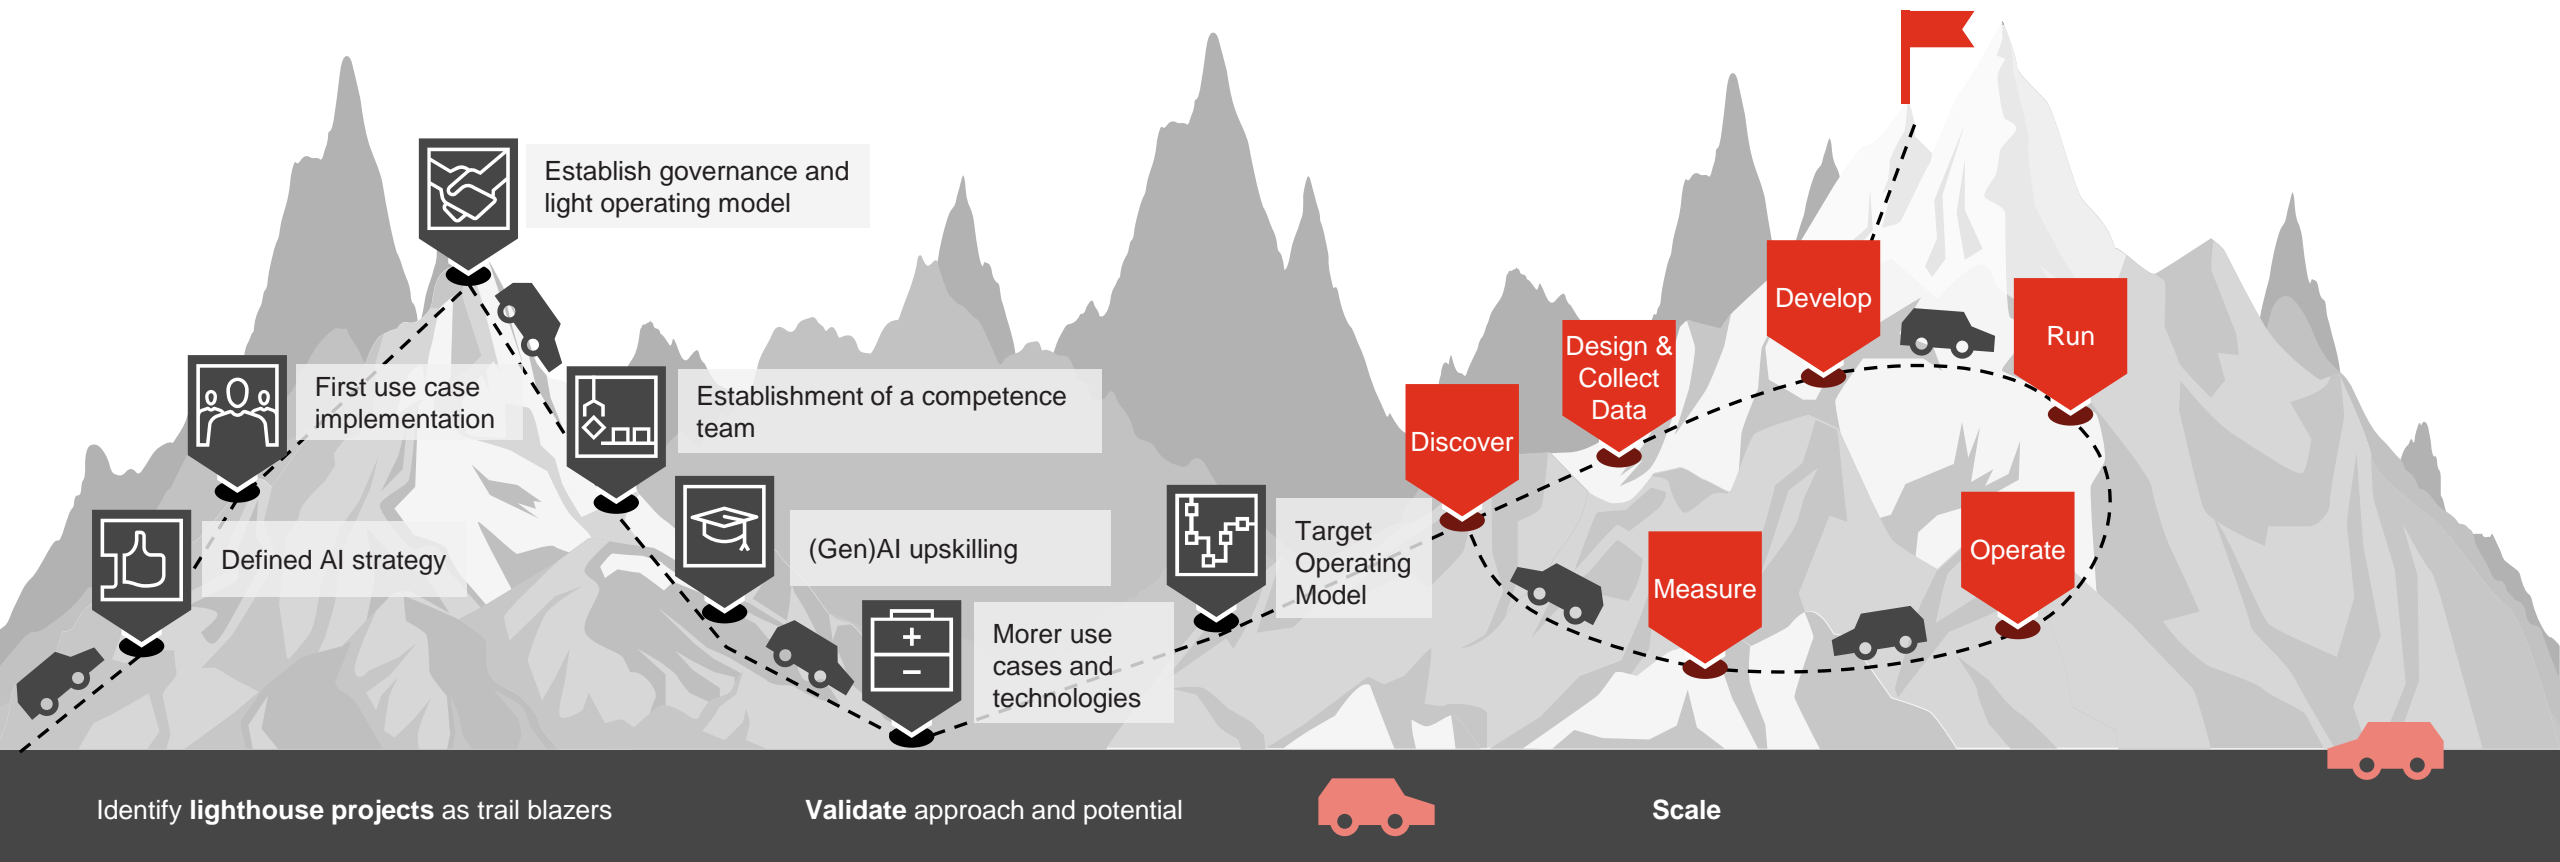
Establish governance and light operating model

First use case implementation

Establishment of a competence team

Defined AI strategy

(Gen)AI upskilling

Morer use cases and technologies

Target Operating Model

Discover

Design & Collect Data

Develop

Run

Measure

Operate

Identify **lighthouse projects** as trail blazers

**Validate** approach and potential

**Scale**